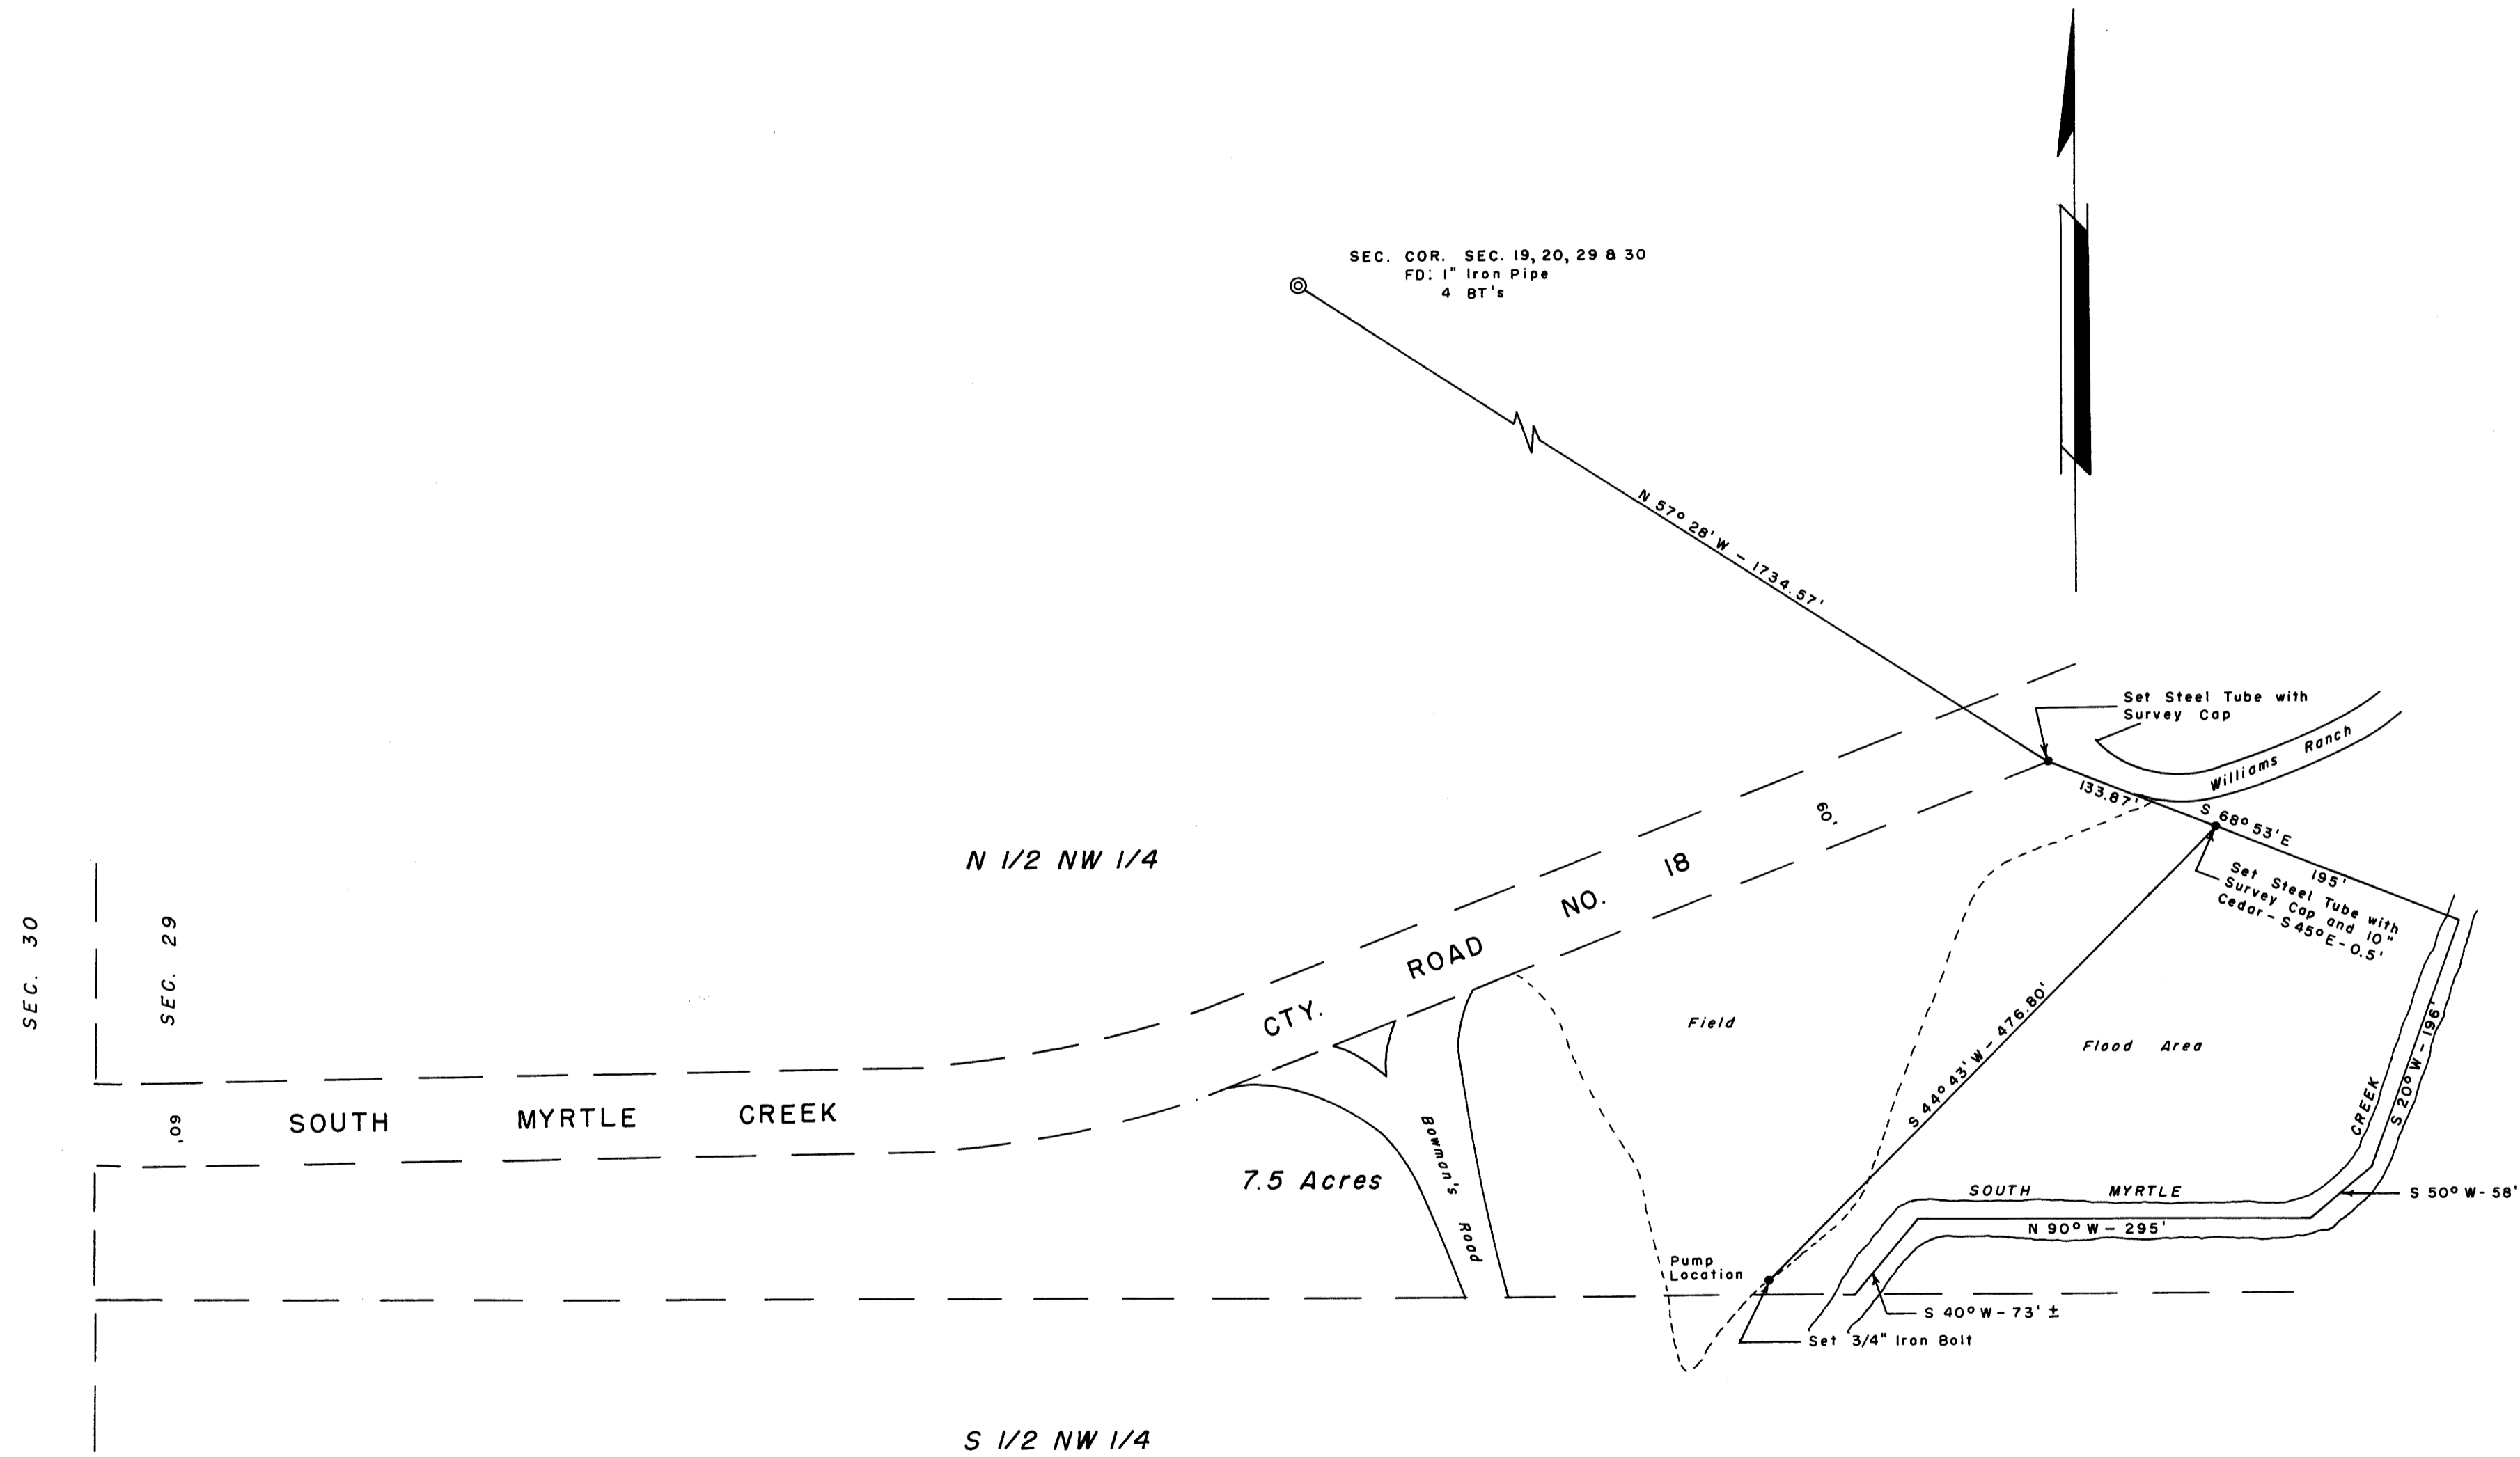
SEC. COR. SEC. 19, 20, 29 & 30
FD: 1" Iron Pipe
4 BT's

N 57° 28' W – 1734.57'

Set Steel Tube with Survey Cap

Williams Ranch

133.87'

S 68° 53' E

195'

Set Steel Tube with Survey Cap and 10" Cedar – S 45° E – 0.5'

60'

N 1/2 NW 1/4

CTY. ROAD NO. 18

SEC. 30

SEC. 29

Field

Flood Area

S 44° 43' W – 476.80'

CREEK

S 20° W – 196'

60'

SOUTH MYRTLE CREEK

7.5 Acres

Bowman's Road

SOUTH MYRTLE

S 50° W – 58'

N 90° W – 295'

Pump Location

S 40° W – 73' ±

Set 3/4" Iron Bolt

S 1/2 NW 1/4